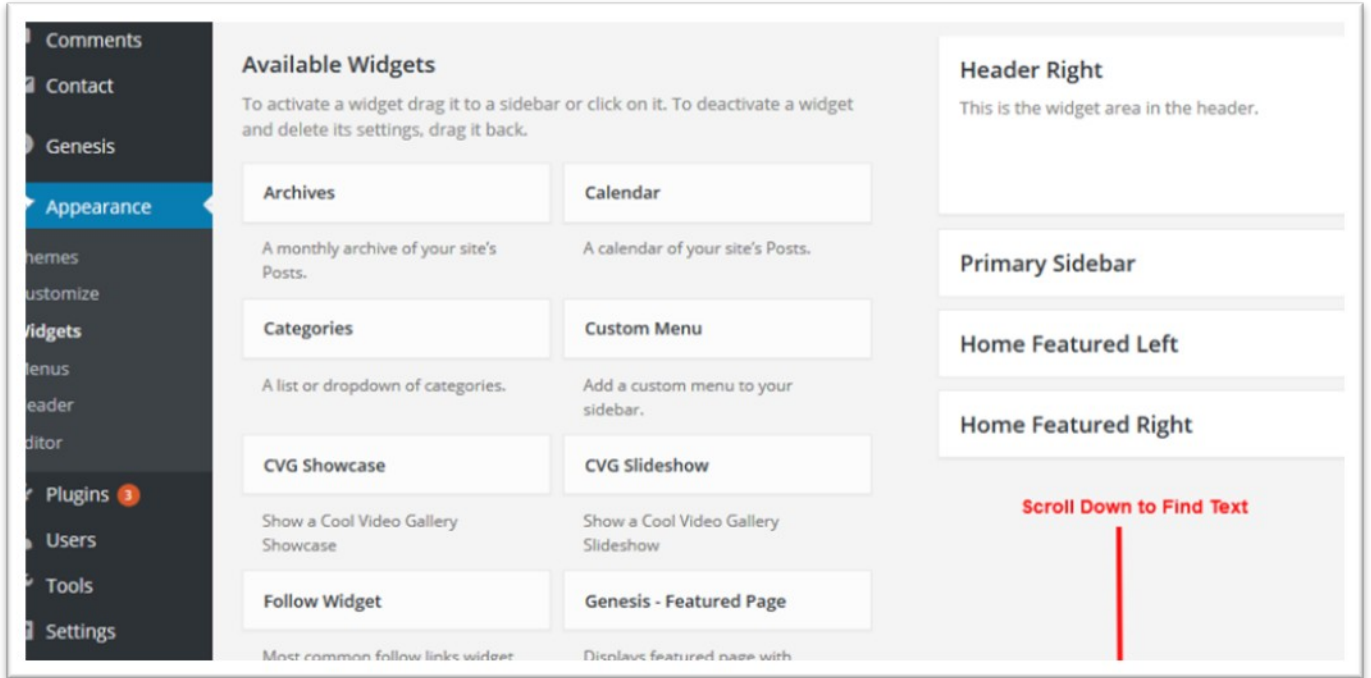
Comments
Contact
Genesis
Appearance
hemes
ustomize
Vidgets
lenus
eader
ditor
Plugins 3
Users
Tools
Settings

Available Widgets

To activate a widget drag it to a sidebar or click on it. To deactivate a widget and delete its settings, drag it back.

Archives

A monthly archive of your site's Posts.

Calendar

A calendar of your site's Posts.

Categories

A list or dropdown of categories.

Custom Menu

Add a custom menu to your sidebar.

CVG Showcase

Show a Cool Video Gallery Showcase

CVG Slideshow

Show a Cool Video Gallery Slideshow

Follow Widget

Most common follow links widget

Genesis - Featured Page

Displays featured page with

Header Right

This is the widget area in the header.

Primary Sidebar

Home Featured Left

Home Featured Right

Scroll Down to Find Text